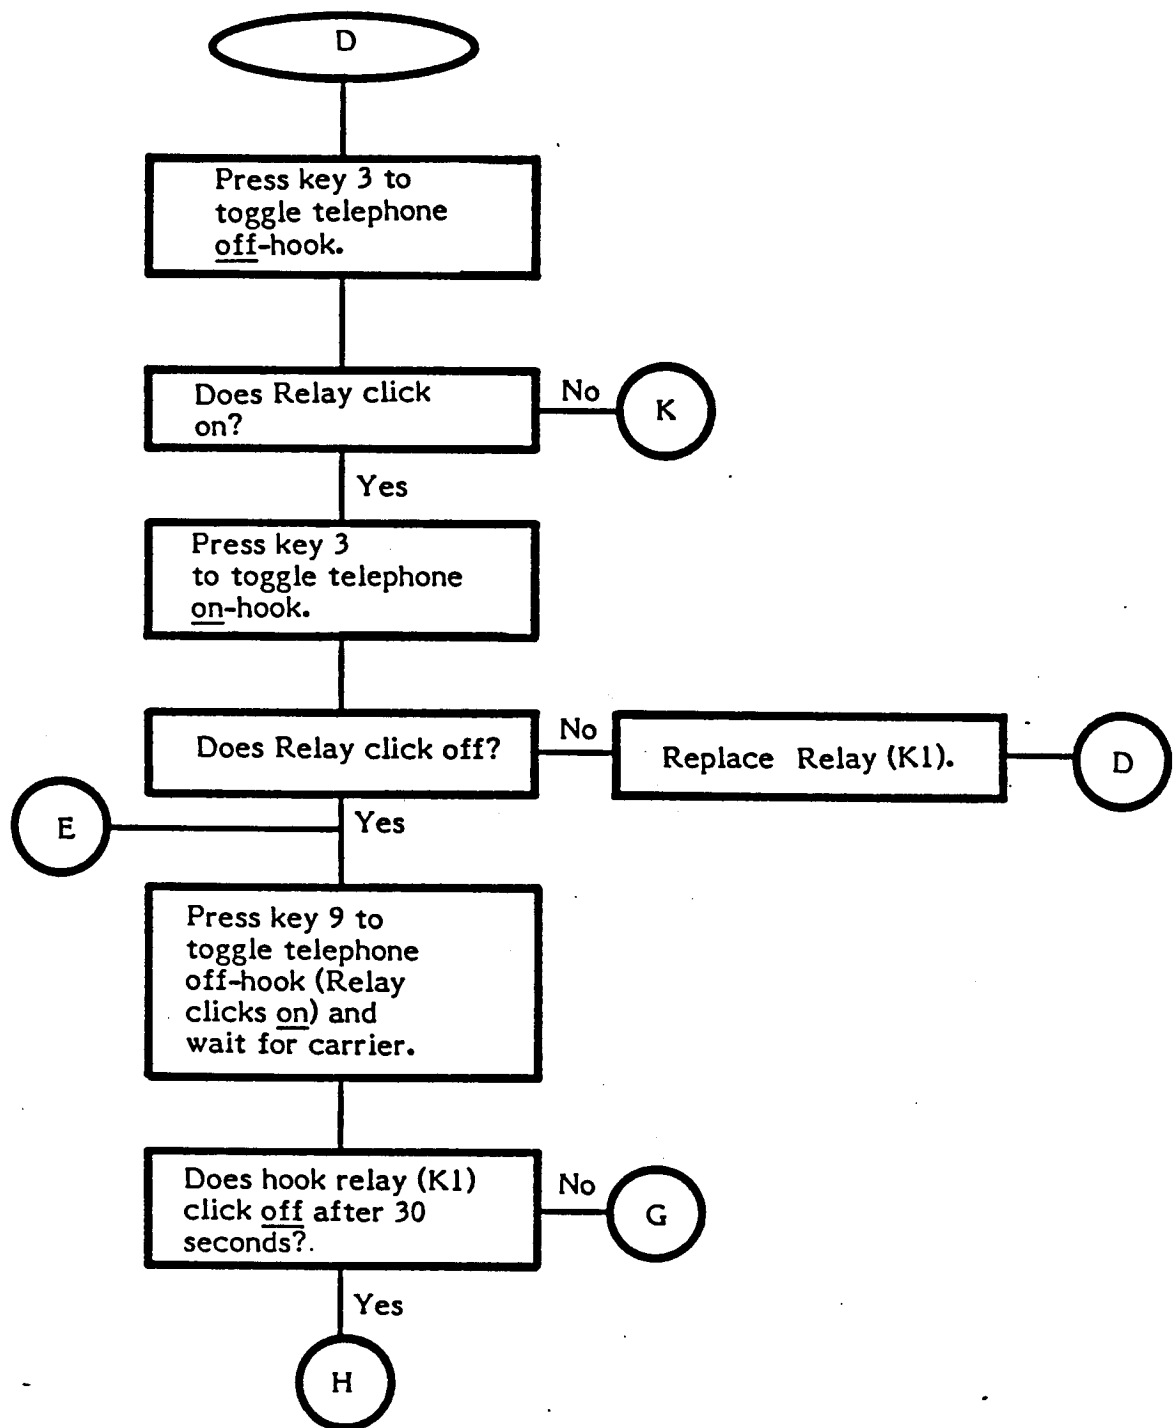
D

Press key 3 to toggle telephone off-hook.

Does Relay click on?

No

K

Yes

Press key 3 to toggle telephone on-hook.

Does Relay click off?

No

Replace Relay (K1).

D

E

Yes

Press key 9 to toggle telephone off-hook (Relay clicks on) and wait for carrier.

Does hook relay (K1) click off after 30 seconds?.

No

G

Yes

H